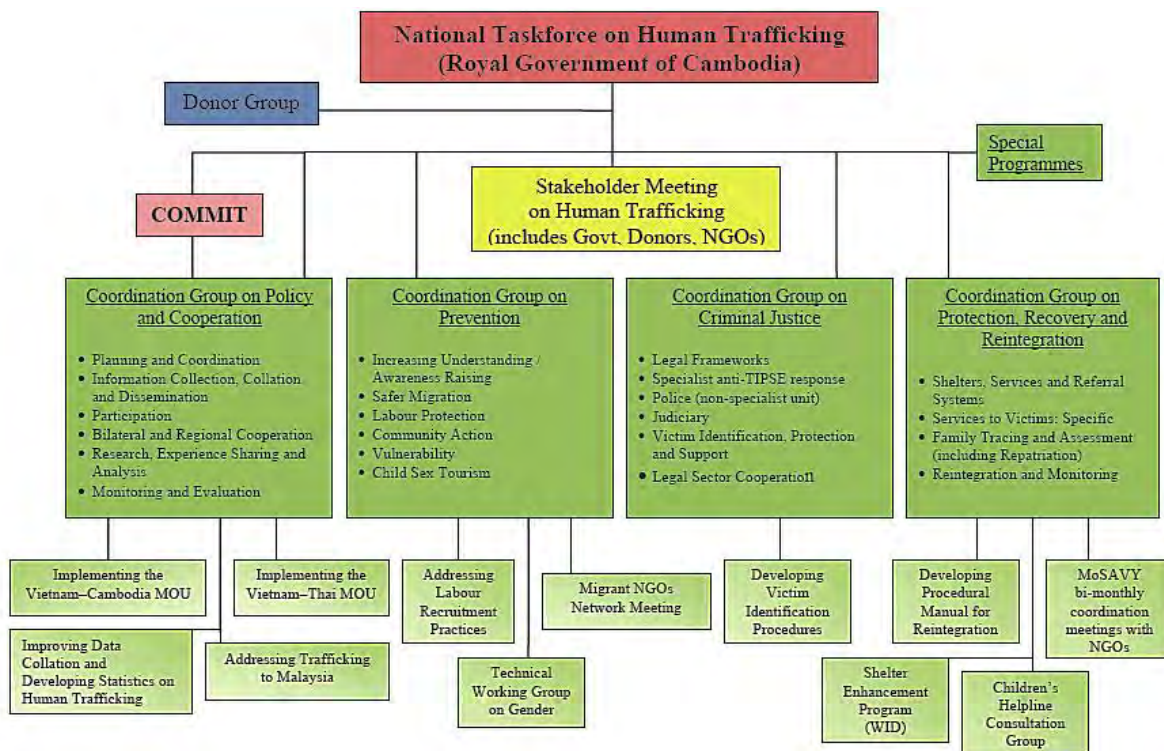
National Taskforce on Human Trafficking
(Royal Government of Cambodia)

Donor Group

Special Programmes

COMMIT

Stakeholder Meeting on Human Trafficking (includes Govt, Donors, NGOs)

Coordination Group on Policy and Cooperation

- Planning and Coordination
- Information Collection, Collation and Dissemination
- Participation
- Bilateral and Regional Cooperation
- Research, Experience Sharing and Analysis
- Monitoring and Evaluation

Coordination Group on Prevention

- Increasing Understanding / Awareness Raising
- Safer Migration
- Labour Protection
- Community Action
- Vulnerability
- Child Sex Tourism

Coordination Group on Criminal Justice

- Legal Frameworks
- Specialist anti-TIPSE response
- Police (non-specialist unit)
- Judiciary
- Victim Identification, Protection and Support
- Legal Sector Cooperation

Coordination Group on Protection, Recovery and Reintegration

- Shelters, Services and Referral Systems
- Services to Victims: Specific
- Family Tracing and Assessment (including Repatriation)
- Reintegration and Monitoring

Implementing the Vietnam–Cambodia MOU

Implementing the Vietnam–Thai MOU

Improving Data Collation and Developing Statistics on Human Trafficking

Addressing Trafficking to Malaysia

Addressing Labour Recruitment Practices

Migrant NGOs Network Meeting

Technical Working Group on Gender

Developing Victim Identification Procedures

Developing Procedural Manual for Reintegration

MoSAVY bi-monthly coordination meetings with NGOs

Shelter Enhancement Program (WID)

Children's Helpline Consultation Group